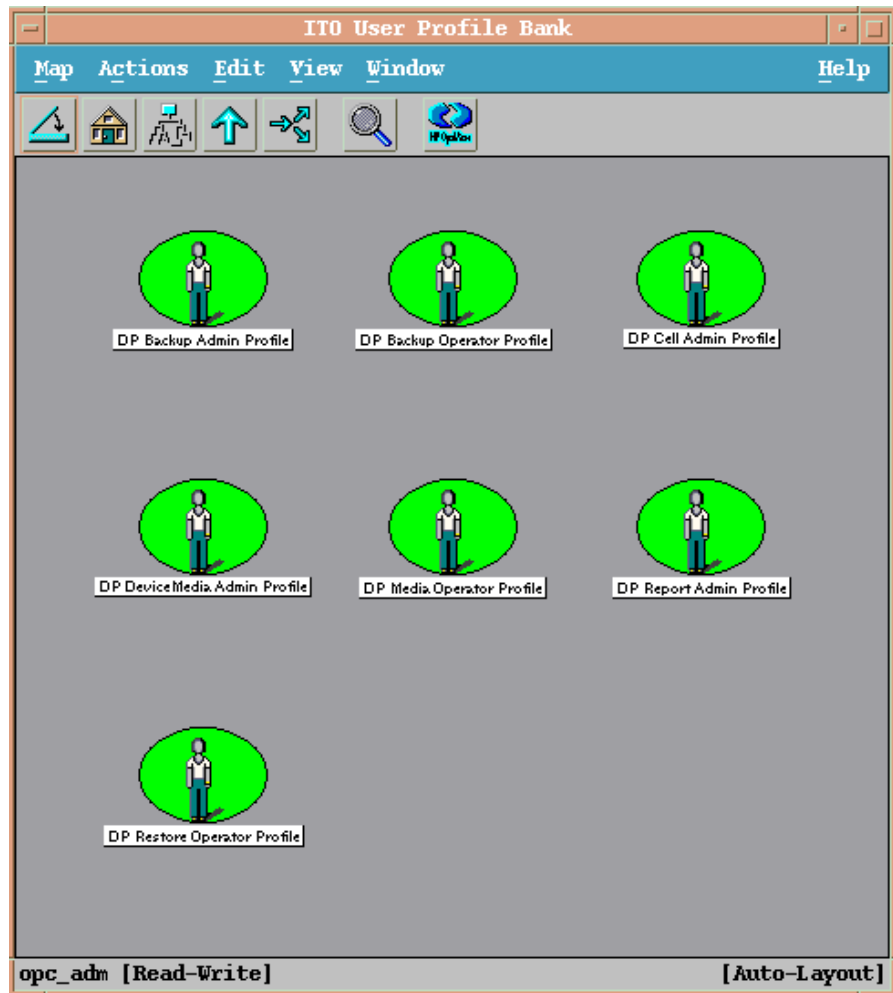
ITO User Profile Bank

Map Actions Edit View Window Help

HP OpenView

DP Backup Admin Profile
DP Backup Operator Profile
DP Cell Admin Profile

DP DeviceMedia Admin Profile
DP Media Operator Profile
DP Report Admin Profile

DP Restore Operator Profile

opc_adm [Read-Write] [Auto-Layout]